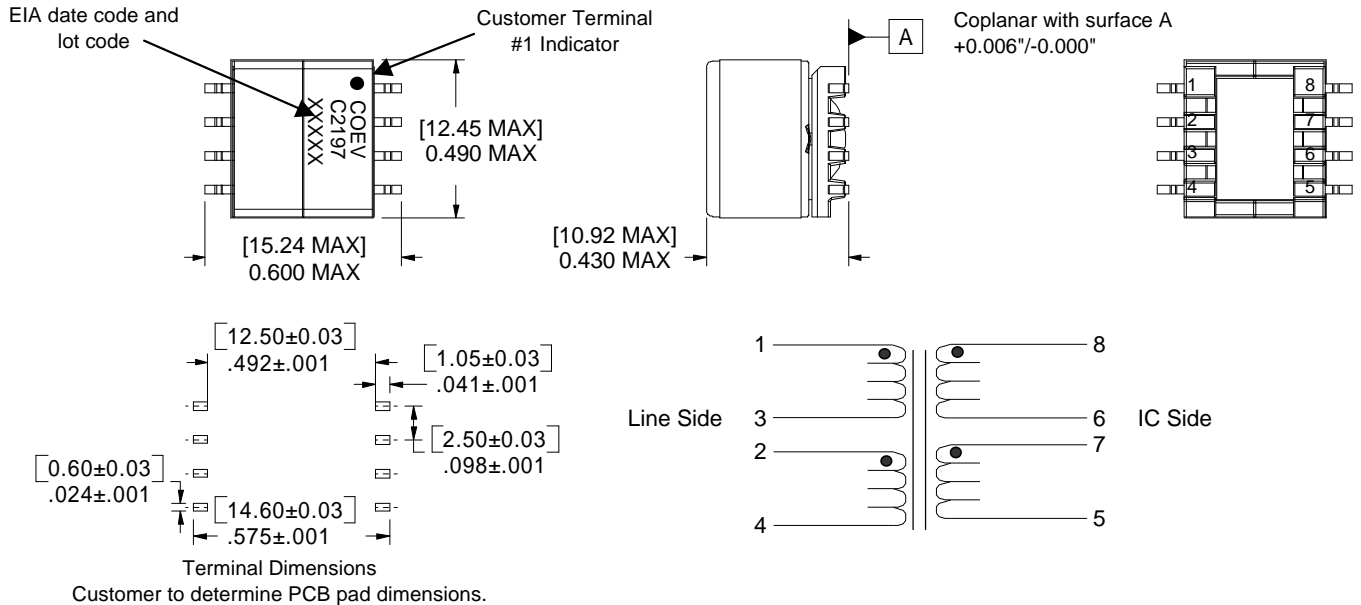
EIA date code and lot code

Customer Terminal #1 Indicator

COEV
C2197
XXXXX

[12.45 MAX]
0.490 MAX

[15.24 MAX]
0.600 MAX

A

Coplanar with surface A
+0.006"/-0.000"

[10.92 MAX]
0.430 MAX

1
2
3
4
8
7
6
5

[12.50±0.03]
.492±.001

[1.05±0.03]
.041±.001

[2.50±0.03]
.098±.001

[0.60±0.03]
.024±.001

[14.60±0.03]
.575±.001

Terminal Dimensions
Customer to determine PCB pad dimensions.

1
3
2
4
8
6
7
5

Line Side

IC Side